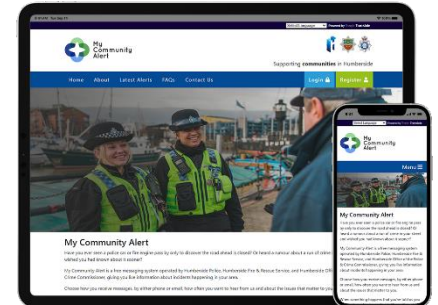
My Community Alert

Supporting communities in Humberside

Home About Latest Alerts FAQs Contact Us

Login Register

My Community Alert

Have you ever seen a police car or fire engine pass by only to discover the road ahead is closed? Or heard a rumour about a run of crimes in your area and wished you had known about it sooner?

My Community Alert is a free messaging system operated by Humberside Police, Humberside Fire & Rescue Service, and Humberside Office of the Police and Crime Commissioner, giving you live information about incidents happening in your area.

Choose how you receive messages, by either phone or email. How often you want to hear from us and about the issues that matter to you.

My Community Alert

Menu

My Community Alert